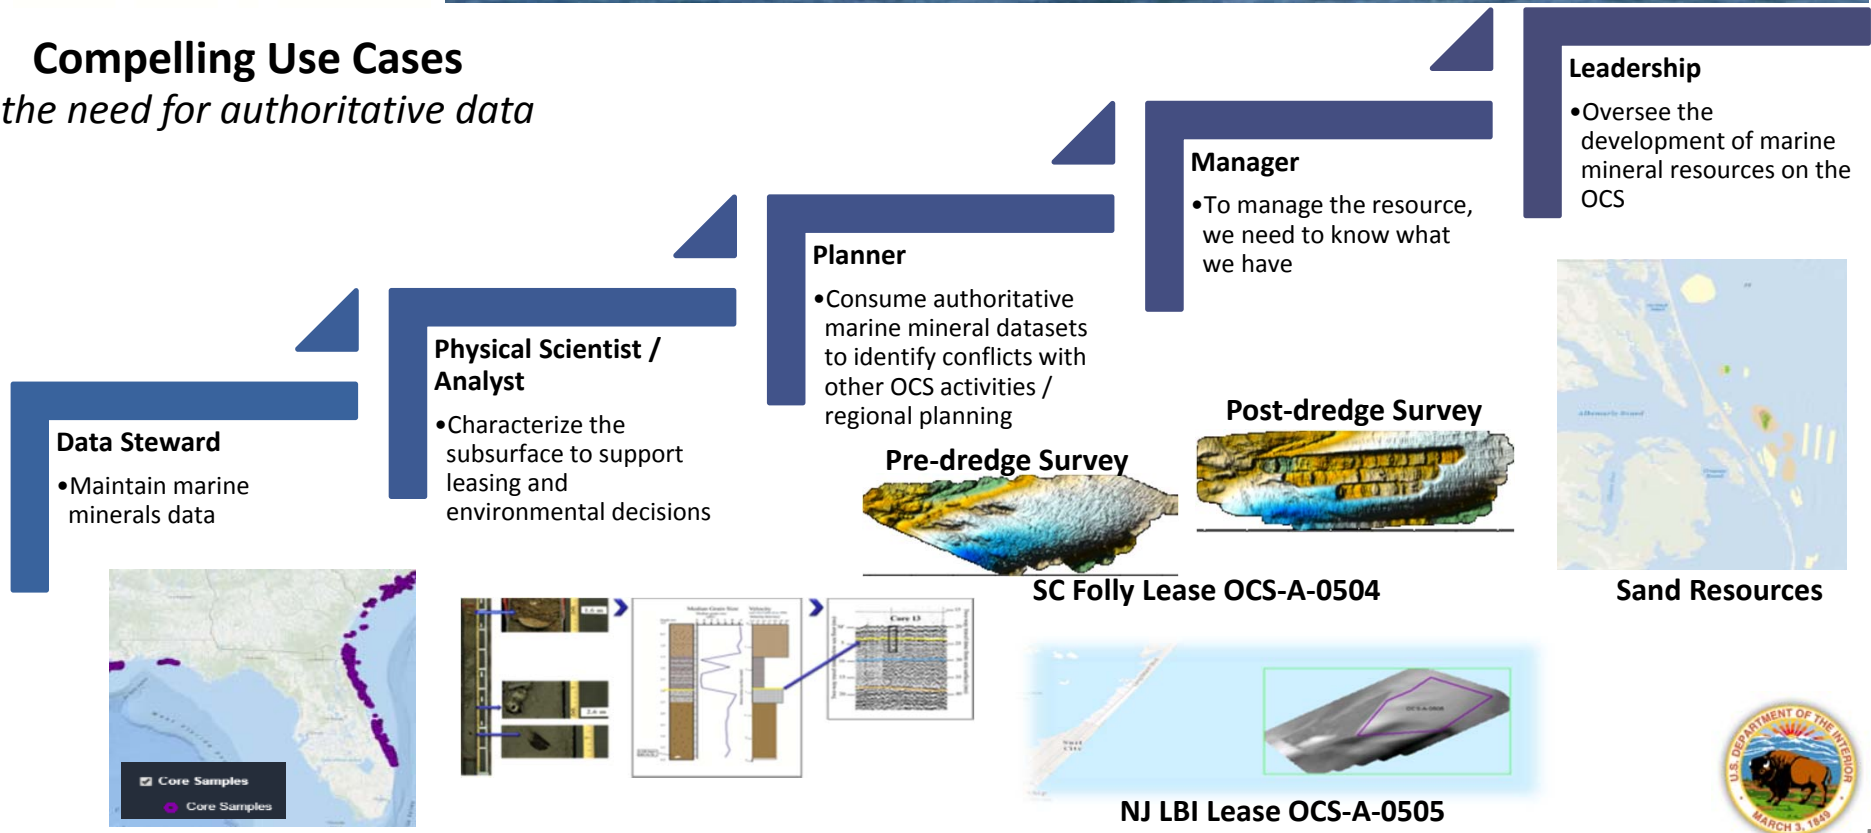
Compelling Use Cases
the need for authoritative data

Leadership
•Oversee the development of marine mineral resources on the OCS

Manager
•To manage the resource, we need to know what we have

Planner
•Consume authoritative marine mineral datasets to identify conflicts with other OCS activities / regional planning

Physical Scientist / Analyst
•Characterize the subsurface to support leasing and environmental decisions

Data Steward
•Maintain marine minerals data

Core Samples
Core Samples

Pre-dredge Survey

Post-dredge Survey

SC Folly Lease OCS-A-0504

Sand Resources

NJ LBI Lease OCS-A-0505

U.S. DEPARTMENT OF THE INTERIOR
MARCH 3, 1849